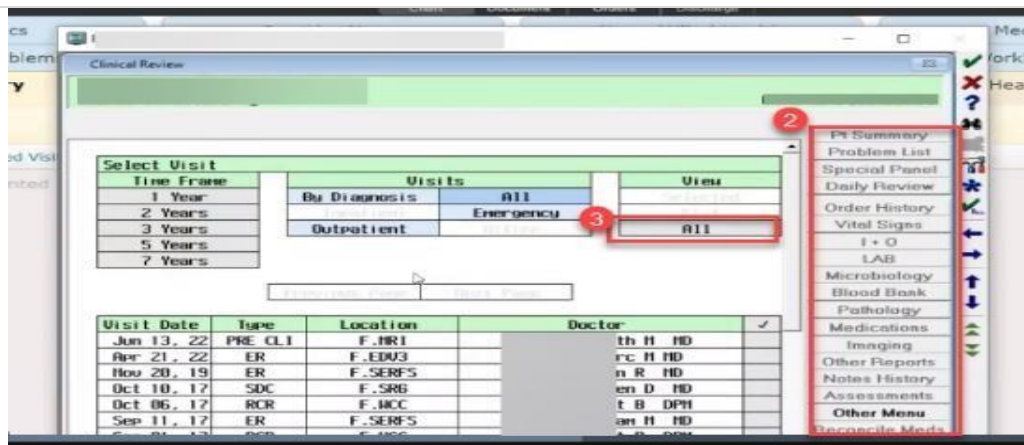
cs
blem
y
ed Visi
nted

Clinical Review

Select Visit

| Time Frame |
|---|
| 1 Year |
| 2 Years |
| 3 Years |
| 5 Years |
| 7 Years |

| Visits | | |
|---|---|---|
| By Diagnosis | All | |
| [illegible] | Emergency | |
| Outpatient | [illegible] | |

| View |
|---|
| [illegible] |
| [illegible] |
| All |

2
3

| Visit Date | Type | Location | Doctor | ✓ |
|---|---|---|---|---|
| Jun 13, 22 | PRE CLI | F.MRI | th M MD | |
| Apr 21, 22 | ER | F.EDU3 | rc M MD | |
| Nov 20, 19 | ER | F.SERFS | n R MD | |
| Oct 10, 17 | SDC | F.SRG | en D MD | |
| Oct 06, 17 | RCR | F.WCC | t B DPM | |
| Sep 11, 17 | ER | F.SERFS | an M MD | |

Pt Summary
Problem List
Special Panel
Daily Review
Order History
Vital Signs
I + O
LAB
Microbiology
Blood Bank
Pathology
Medications
Imaging
Other Reports
Notes History
Assessments
Other Menu
Reconcile Meds

Me
ork
Hea